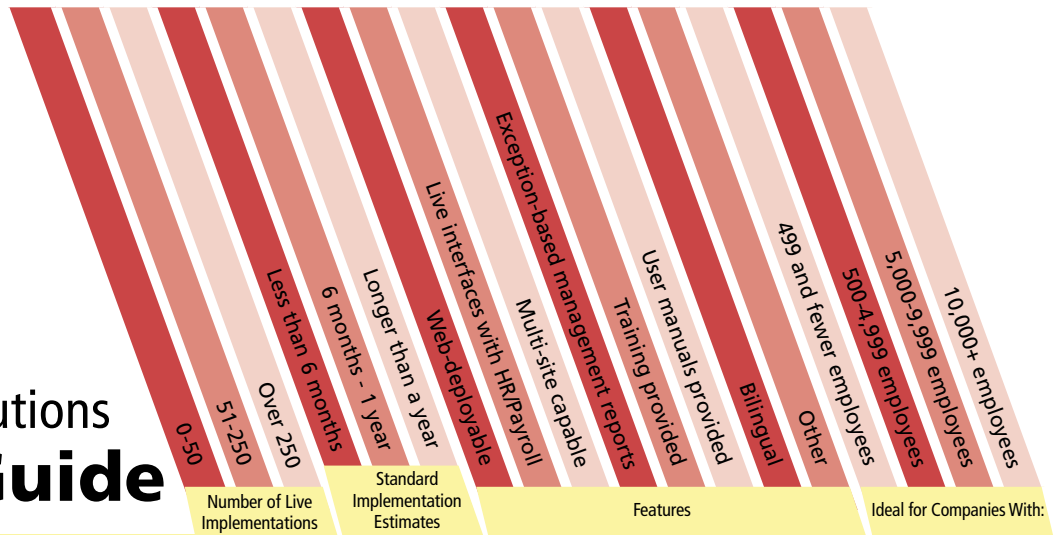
utions
Guide

0-50
51-250
Over 250
Less than 6 months
6 months - 1 year
Longer than a year
Web-deployable
Live interfaces with HR/Payroll
Multi-site capable
Exception-based management reports
Training provided
User manuals provided
Bilingual
Other
499 and fewer employees
500-4,999 employees
5,000-9,999 employees
10,000+ employees

Number of Live Implementations
Standard Implementation Estimates
Features
Ideal for Companies With: